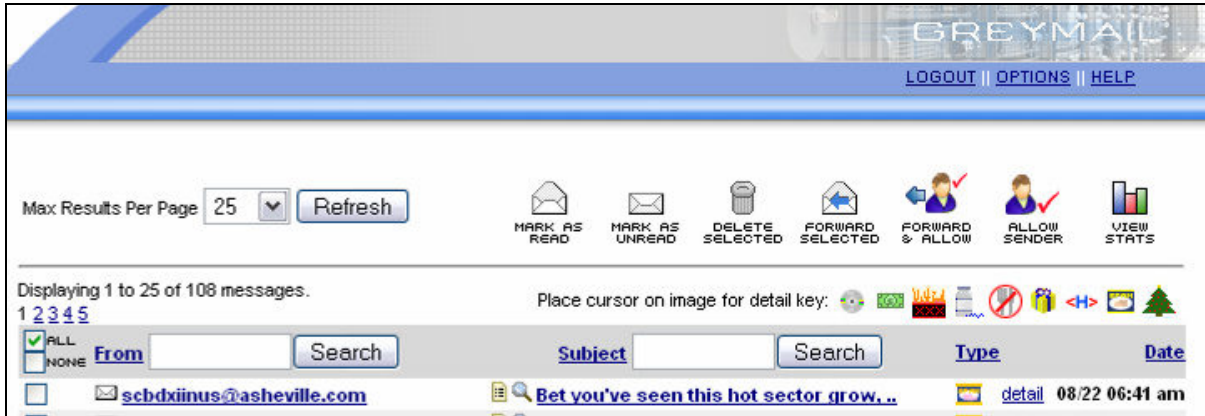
GREYMAIL

LOGOUT || OPTIONS || HELP

Max Results Per Page 25 Refresh

MARK AS READ
MARK AS UNREAD
DELETE SELECTED
FORWARD SELECTED
FORWARD & ALLOW
ALLOW SENDER
VIEW STATS

Displaying 1 to 25 of 108 messages.
1 2 3 4 5

Place cursor on image for detail key:

<H>

ALL
NONE
From Search
Subject Search
Type
Date

scbdxiinus@asheville.com
Bet you've seen this hot sector grow, ..
detail 08/22 06:41 am